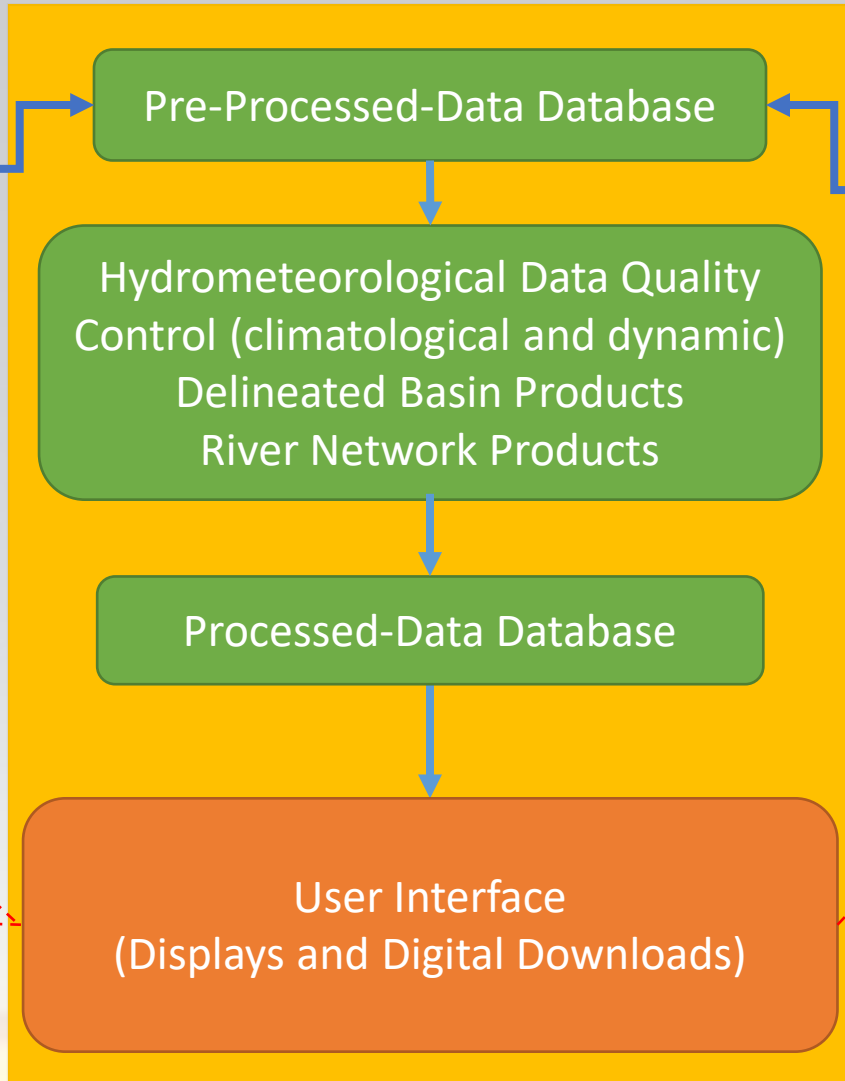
Pre-Processed-Data Database

Hydrometeorological Data Quality Control (climatological and dynamic)
Delineated Basin Products
River Network Products

Processed-Data Database

User Interface
(Displays and Digital Downloads)